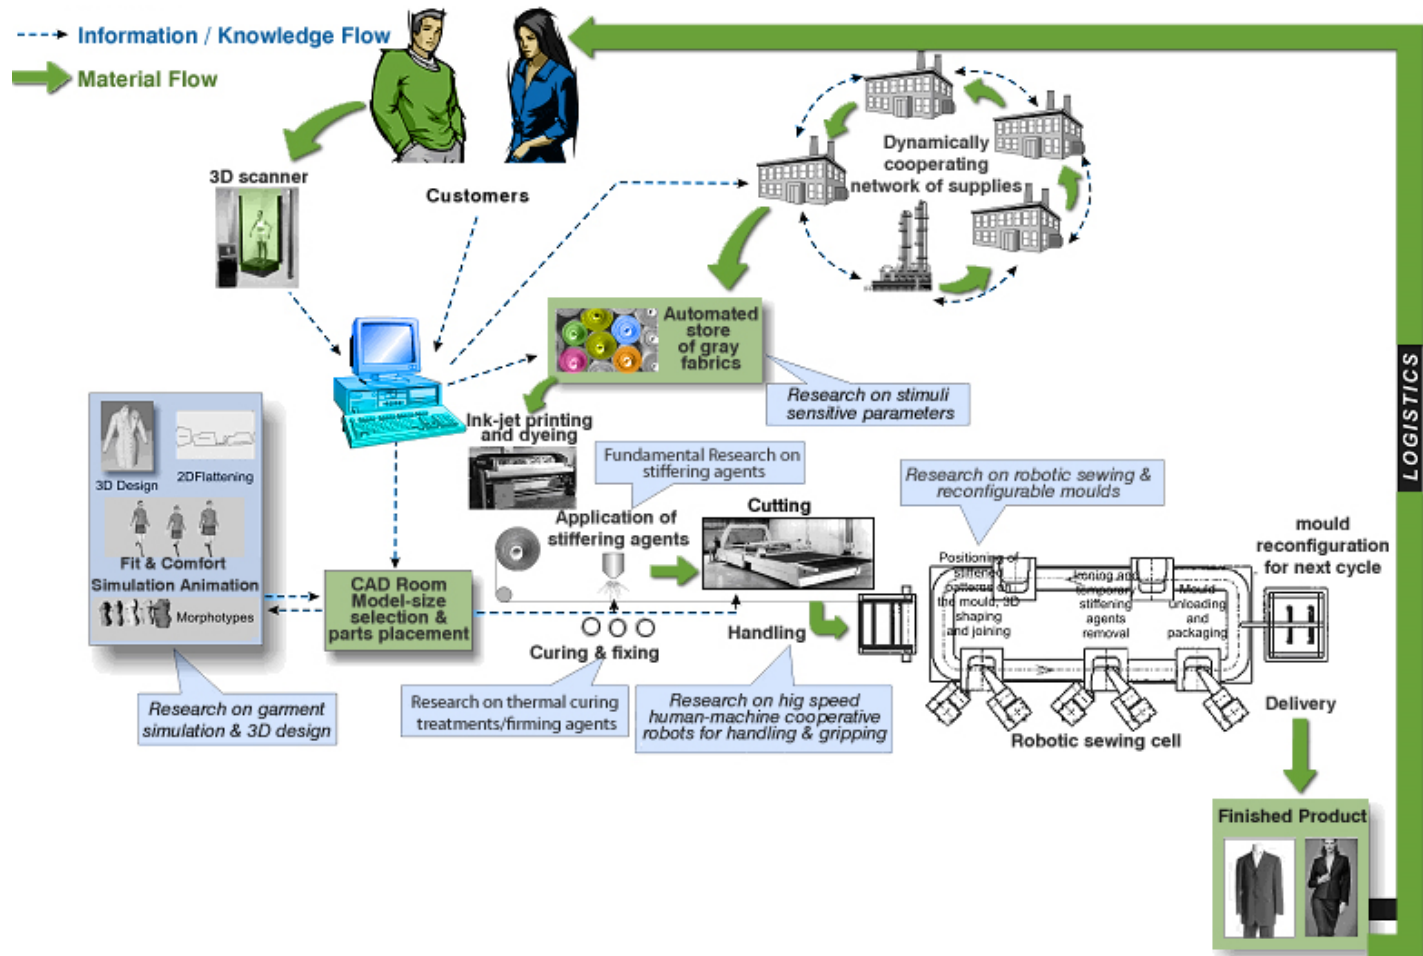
Information / Knowledge Flow
Material Flow

3D scanner

Customers

Dynamically cooperating network of supplies

Automated store of gray fabrics

Research on stimuli sensitive parameters

Ink-jet printing and dyeing

3D Design
2DFlattening
Fit & Comfort Simulation Animation
Morphotypes

Fundamental Research on stiffering agents

Application of stiffering agents

Cutting

Research on robotic sewing & reconfigurable moulds

LOGISTICS

mould reconfiguration for next cycle

CAD Room Model-size selection & parts placement

Curing & fixing

Handling

Positioning of stiffened patterns on the mould, 3D shaping and joining

Ironing and temporary stiffening agents removal

Mould unloading and packaging

Delivery

Research on garment simulation & 3D design

Research on thermal curing treatments/firming agents

Research on hig speed human-machine cooperative robots for handling & gripping

Robotic sewing cell

Finished Product